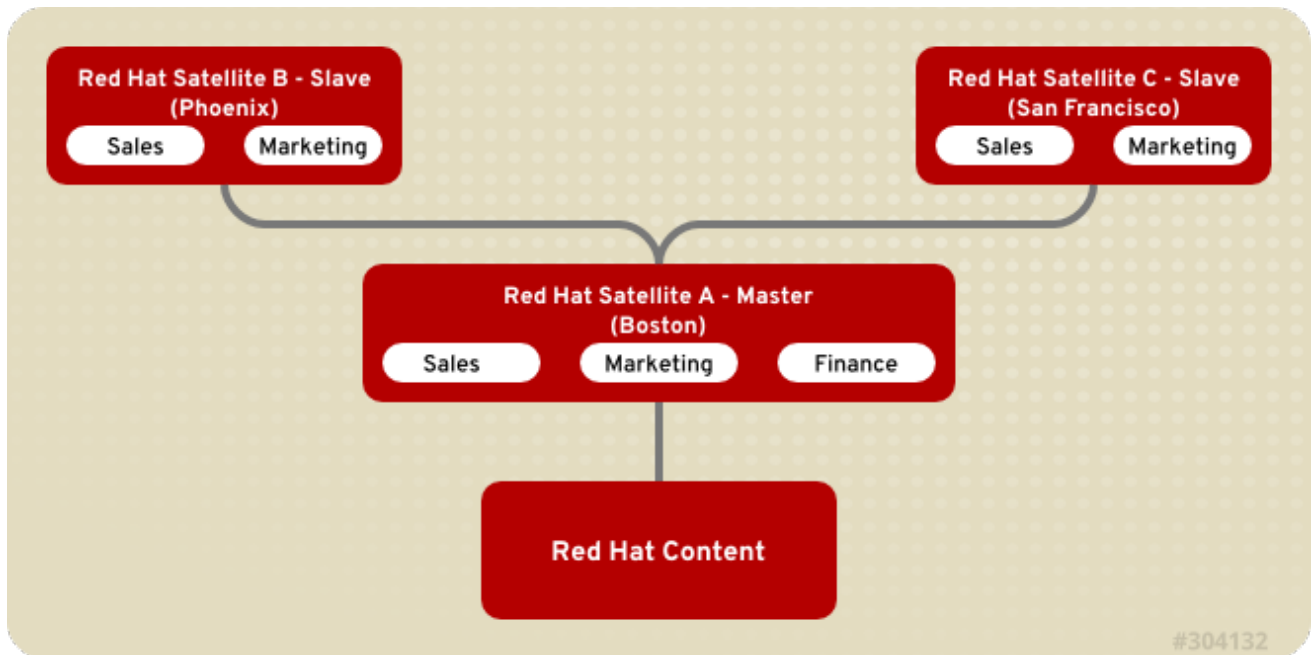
Red Hat Satellite B - Slave
(Phoenix)

Sales

Marketing

Red Hat Satellite C - Slave
(San Francisco)

Sales

Marketing

Red Hat Satellite A - Master
(Boston)

Sales

Marketing

Finance

Red Hat Content

#304132